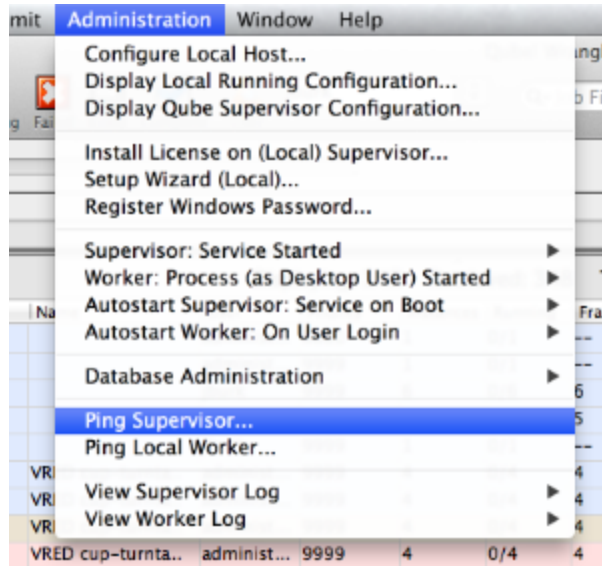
mit Administration Window Help

Configure Local Host...
Display Local Running Configuration...
Display Qube Supervisor Configuration...

Install License on (Local) Supervisor...
Setup Wizard (Local)...
Register Windows Password...

Supervisor: Service Started ▶
Worker: Process (as Desktop User) Started ▶
Autostart Supervisor: Service on Boot ▶
Autostart Worker: On User Login ▶

Database Administration ▶

Ping Supervisor...
Ping Local Worker...

View Supervisor Log ▶
View Worker Log ▶

g Fai
Na
Fra
VRI
VRI
VRI
VRED cup-turnta.. administ... 9999 4 0/4 4